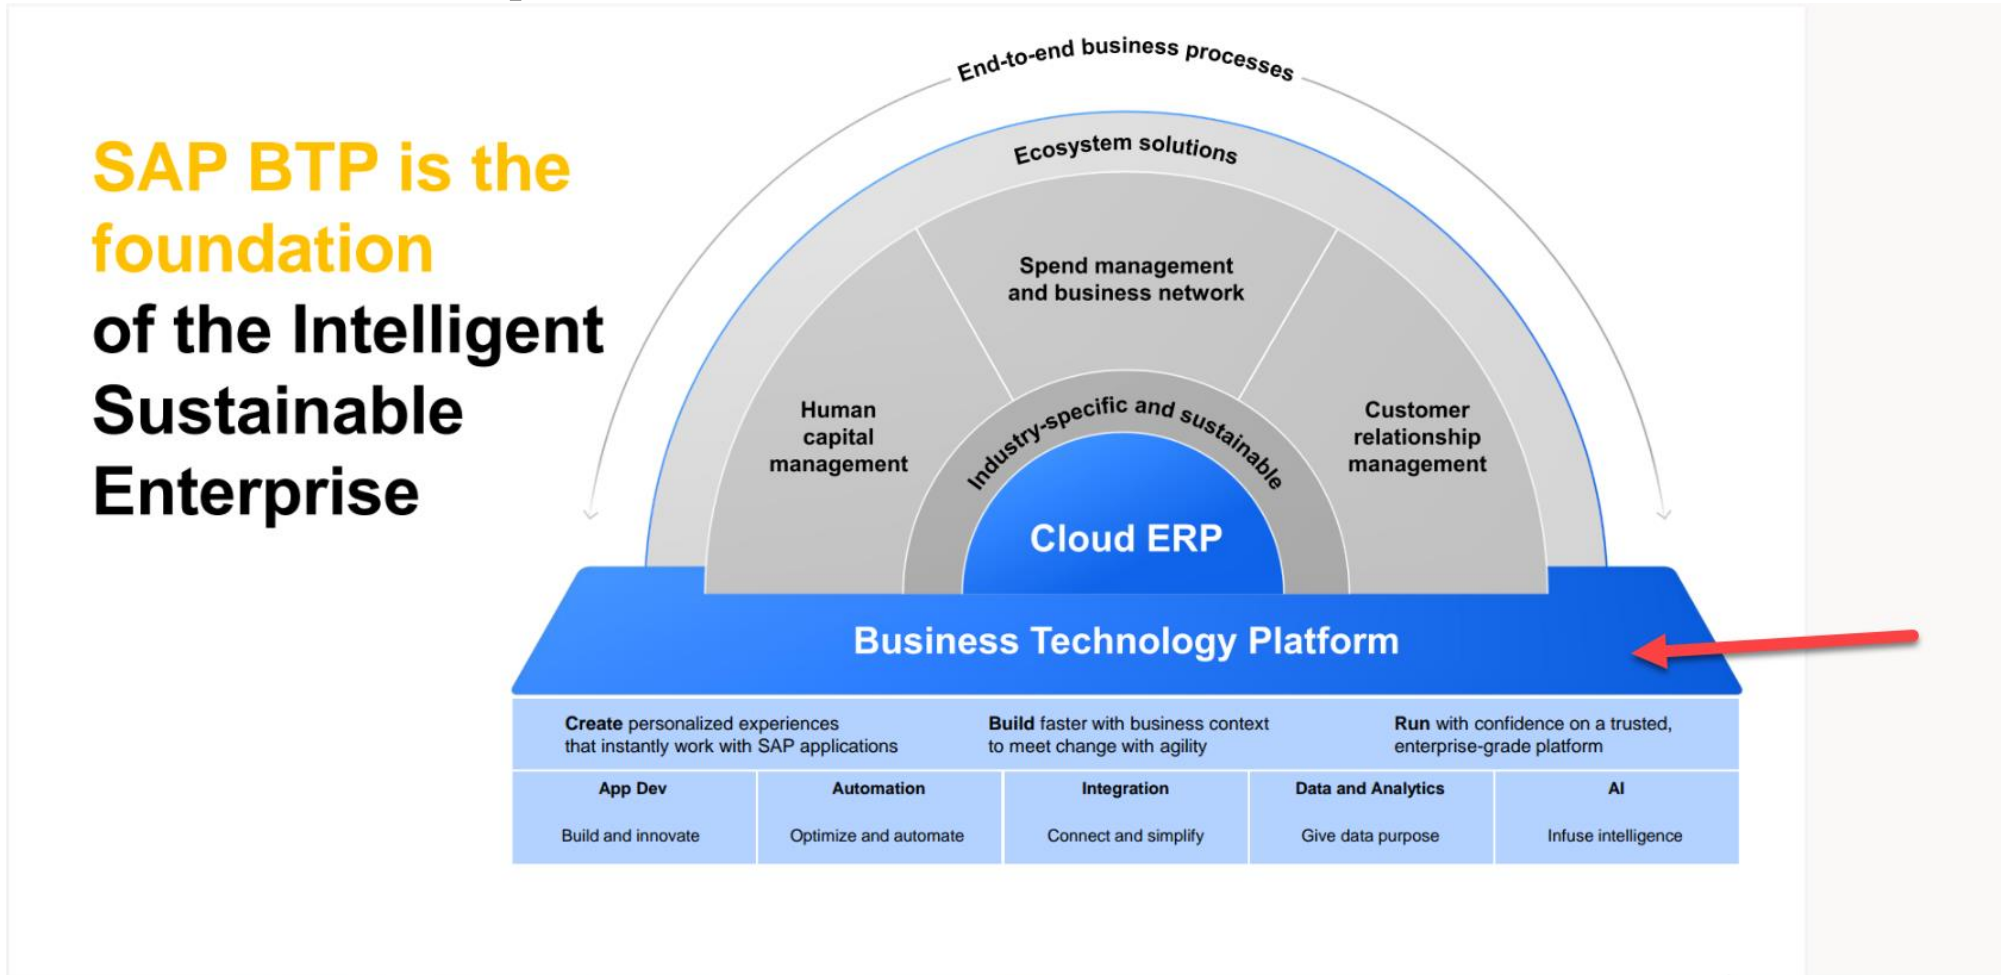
SAP BTP is the foundation of the Intelligent Sustainable Enterprise

End-to-end business processes

Ecosystem solutions

Spend management and business network

Human capital management

Customer relationship management

Industry-specific and sustainable

Cloud ERP

Business Technology Platform

**Create** personalized experiences that instantly work with SAP applications

**Build** faster with business context to meet change with agility

**Run** with confidence on a trusted, enterprise-grade platform

| App Dev | Automation | Integration | Data and Analytics | AI |
|---|---|---|---|---|
| Build and innovate | Optimize and automate | Connect and simplify | Give data purpose | Infuse intelligence |